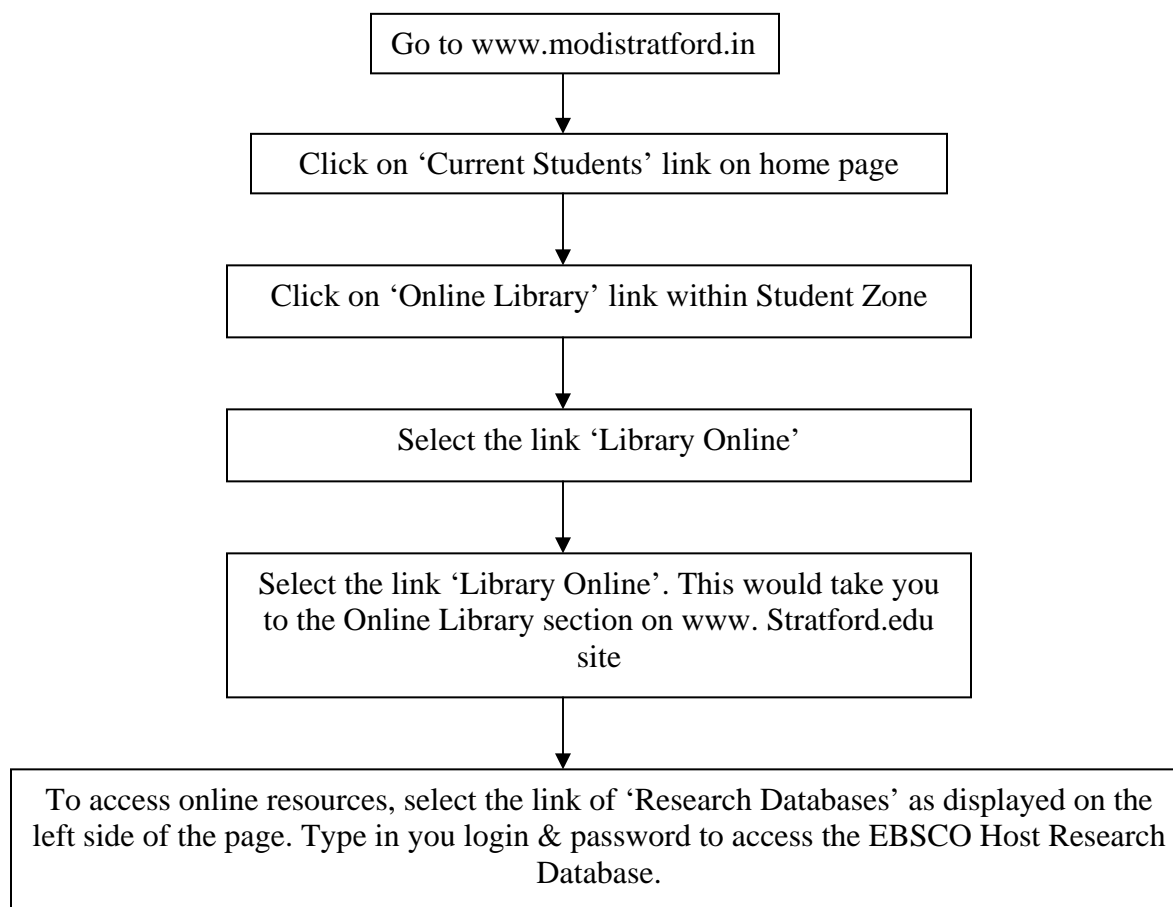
Go to www.modistratford.in

Click on 'Current Students' link on home page

Click on 'Online Library' link within Student Zone

Select the link 'Library Online'

Select the link 'Library Online'. This would take you to the Online Library section on www. Stratford.edu site

To access online resources, select the link of 'Research Databases' as displayed on the left side of the page. Type in you login & password to access the EBSCO Host Research Database.